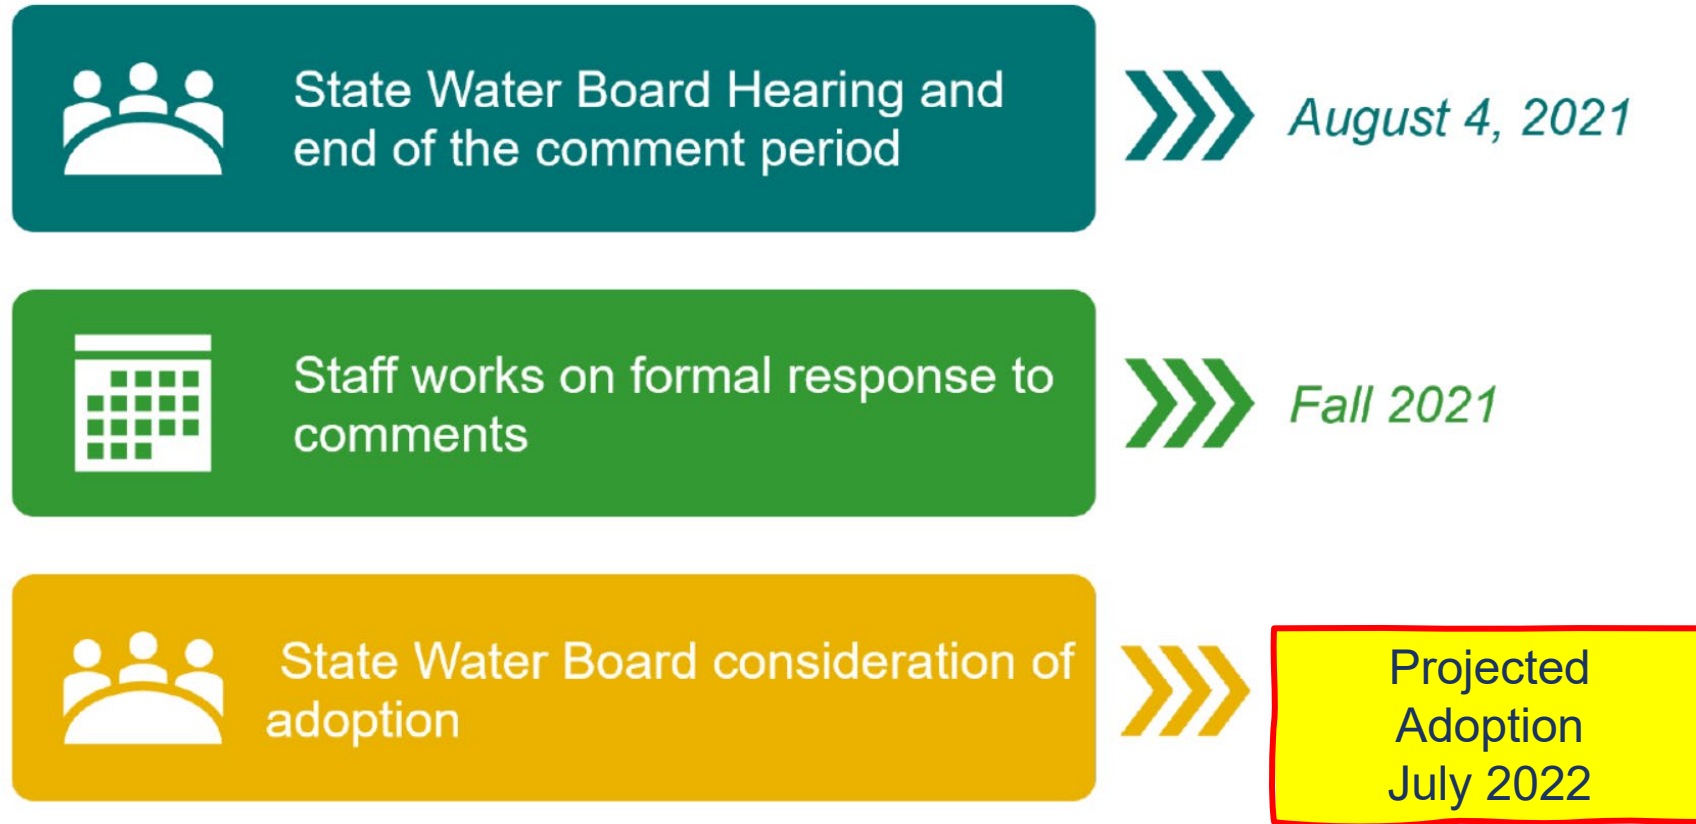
State Water Board Hearing and end of the comment period

August 4, 2021

Staff works on formal response to comments

Fall 2021

State Water Board consideration of adoption

Projected Adoption July 2022